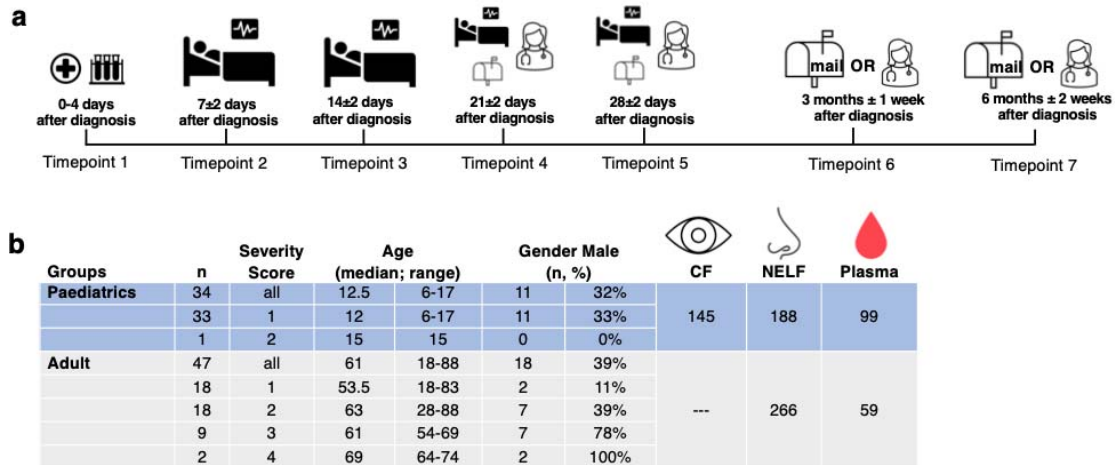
a

0-4 days after diagnosis

7±2 days after diagnosis

14±2 days after diagnosis

21±2 days after diagnosis

28±2 days after diagnosis

mail OR

3 months ± 1 week after diagnosis

mail OR

6 months ± 2 weeks after diagnosis

Timepoint 1 Timepoint 2 Timepoint 3 Timepoint 4 Timepoint 5 Timepoint 6 Timepoint 7

b

| Groups | n | Severity Score | Age (median; range) | | Gender Male (n, %) | | CF | NELF | Plasma |
|---|---|---|---|---|---|---|---|---|---|
| Paediatrics | 34 | all | 12.5 | 6-17 | 11 | 32% | 145 | 188 | 99 |
| | 33 | 1 | 12 | 6-17 | 11 | 33% | | | |
| | 1 | 2 | 15 | 15 | 0 | 0% | | | |
| Adult | 47 | all | 61 | 18-88 | 18 | 39% | --- | 266 | 59 |
| | 18 | 1 | 53.5 | 18-83 | 2 | 11% | | | |
| | 18 | 2 | 63 | 28-88 | 7 | 39% | | | |
| | 9 | 3 | 61 | 54-69 | 7 | 78% | | | |
| | 2 | 4 | 69 | 64-74 | 2 | 100% | | | |